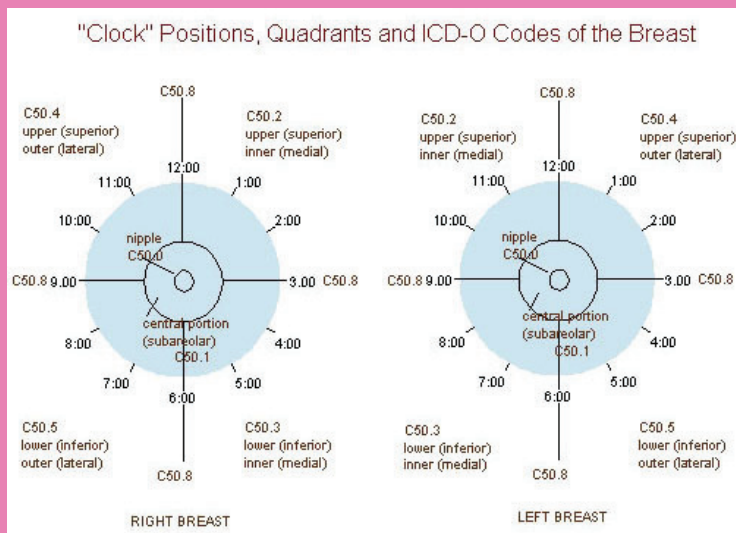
"Clock" Positions, Quadrants and ICD-O Codes of the Breast

C50.8

C50.4
upper (superior)
outer (lateral)

C50.2
upper (superior)
inner (medial)

12:00
11:00
1:00
10:00
2:00
nipple
C50.0
C50.8 9.00
3.00 C50.8
central portion
(subareolar)
C50.1
8:00
4:00
7:00
5:00
6:00

C50.5
lower (inferior)
outer (lateral)

C50.3
lower (inferior)
inner (medial)

C50.8

RIGHT BREAST

C50.8

C50.2
upper (superior)
inner (medial)

C50.4
upper (superior)
outer (lateral)

12:00
11:00
1:00
10:00
2:00
nipple
C50.0
C50.8 9.00
3.00 C50.8
central portion
(subareolar)
C50.1
8:00
4:00
7:00
5:00
6:00

C50.3
lower (inferior)
inner (medial)

C50.5
lower (inferior)
outer (lateral)

C50.8

LEFT BREAST